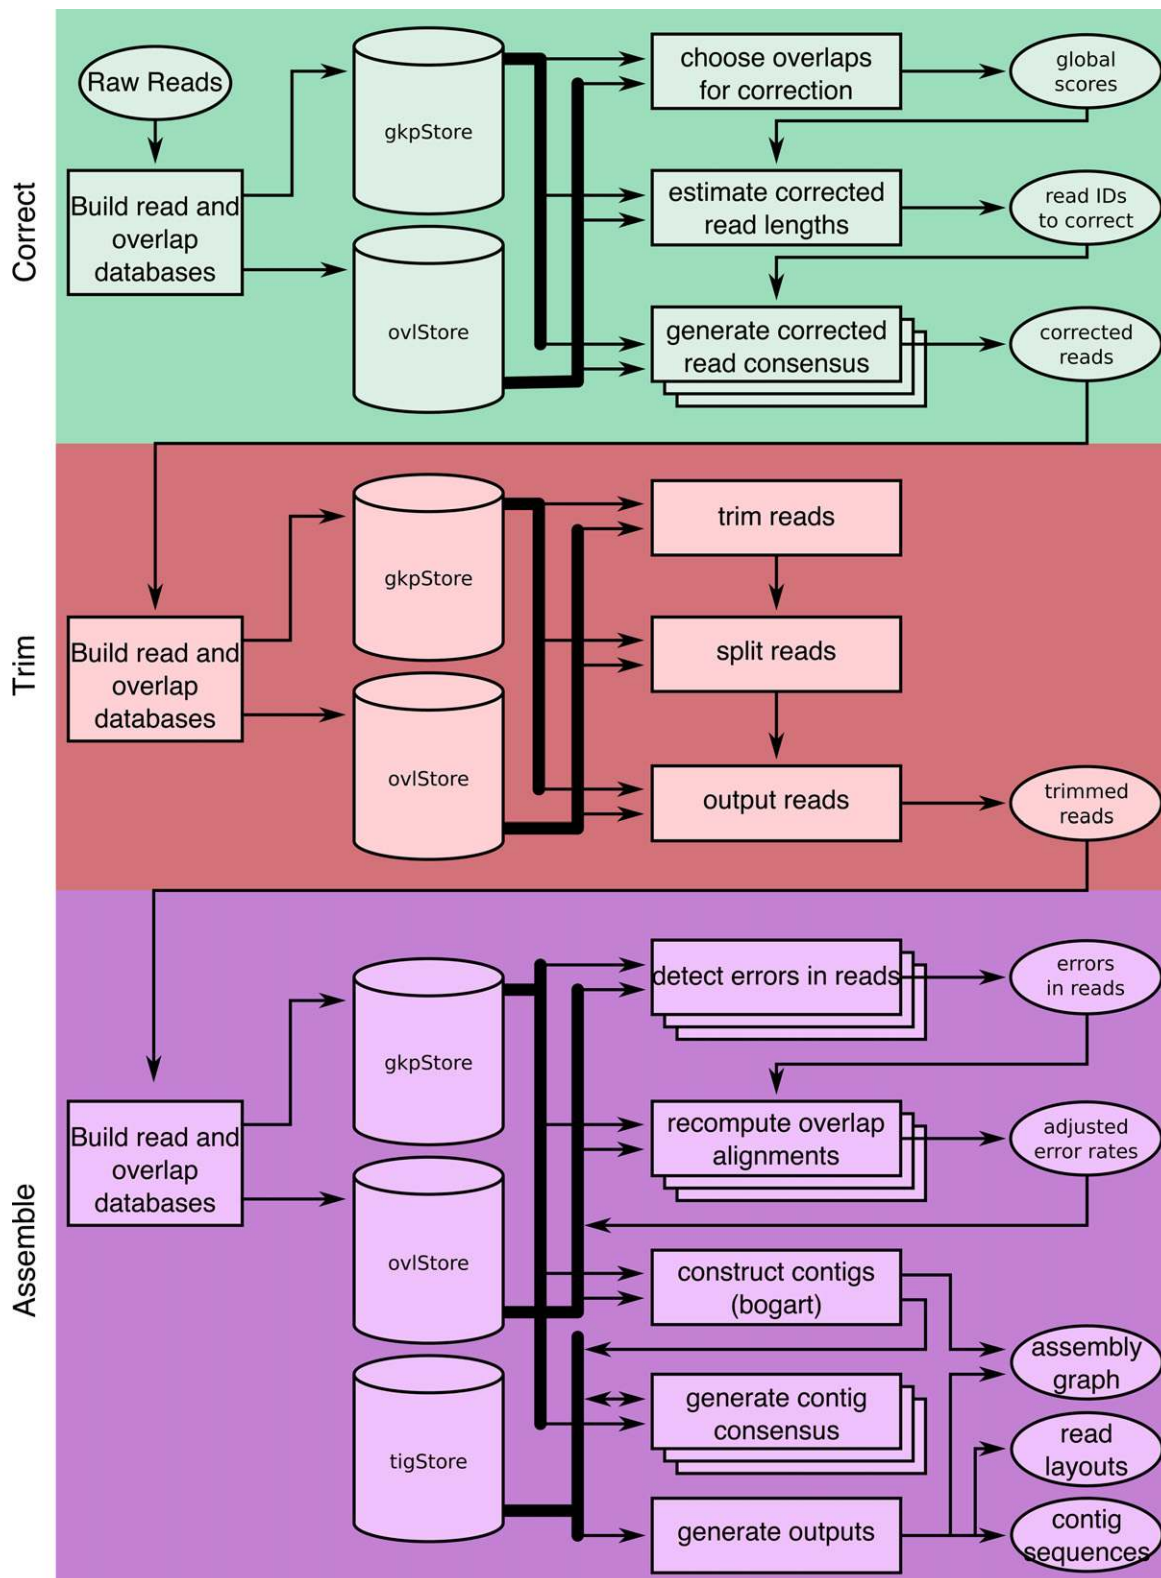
Correct

Raw Reads

Build read and overlap databases

gkpStore

ovlStore

choose overlaps for correction

global scores

estimate corrected read lengths

read IDs to correct

generate corrected read consensus

corrected reads

Trim

Build read and overlap databases

gkpStore

ovlStore

trim reads

split reads

output reads

trimmed reads

Assemble

Build read and overlap databases

gkpStore

ovlStore

tigStore

detect errors in reads

errors in reads

recompute overlap alignments

adjusted error rates

construct contigs (bogart)

assembly graph

generate contig consensus

read layouts

generate outputs

contig sequences